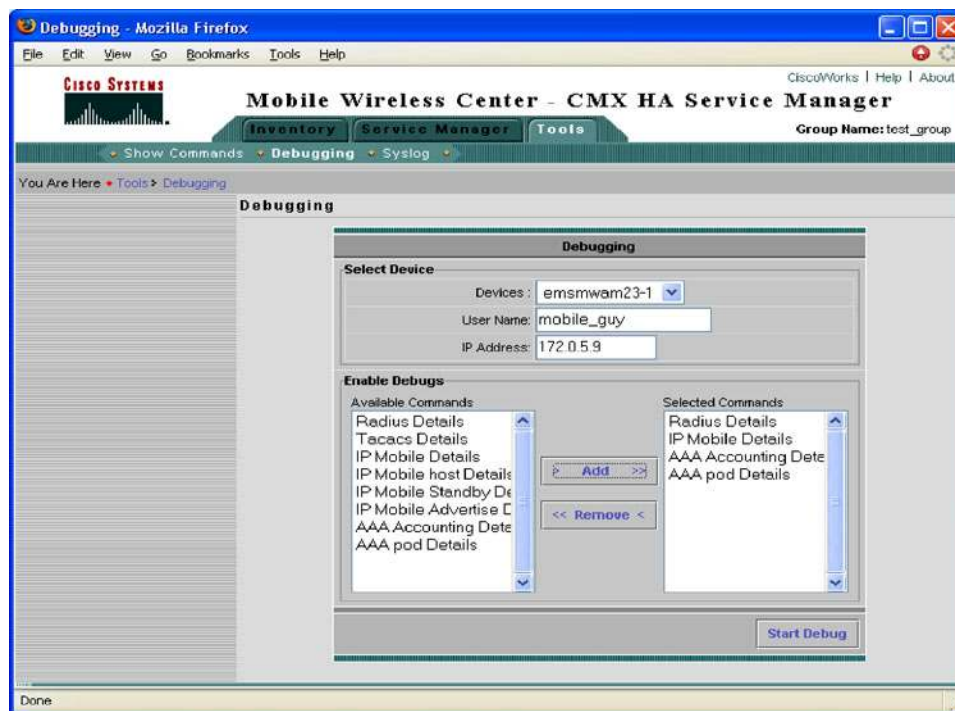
Debugging - Mozilla Firefox

File Edit View Go Bookmarks Tools Help

CISCO SYSTEMS

CiscoWorks | Help | About

Mobile Wireless Center - CMX HA Service Manager

Inventory Service Manager Tools

Group Name: test_group

Show Commands Debugging Syslog

You Are Here • Tools > Debugging

Debugging

Debugging

Select Device

Devices : emsmwam23-1

User Name: mobile_guy

IP Address: 172.0.5.9

Enable Debugs

Available Commands

Radius Details
Tacacs Details
IP Mobile Details
IP Mobile host Details
IP Mobile Standby De
IP Mobile Advertise D
AAA Accounting Dete
AAA pod Details

> Add >>

<< Remove <

Selected Commands

Radius Details
IP Mobile Details
AAA Accounting Dete
AAA pod Details

Start Debug

Done